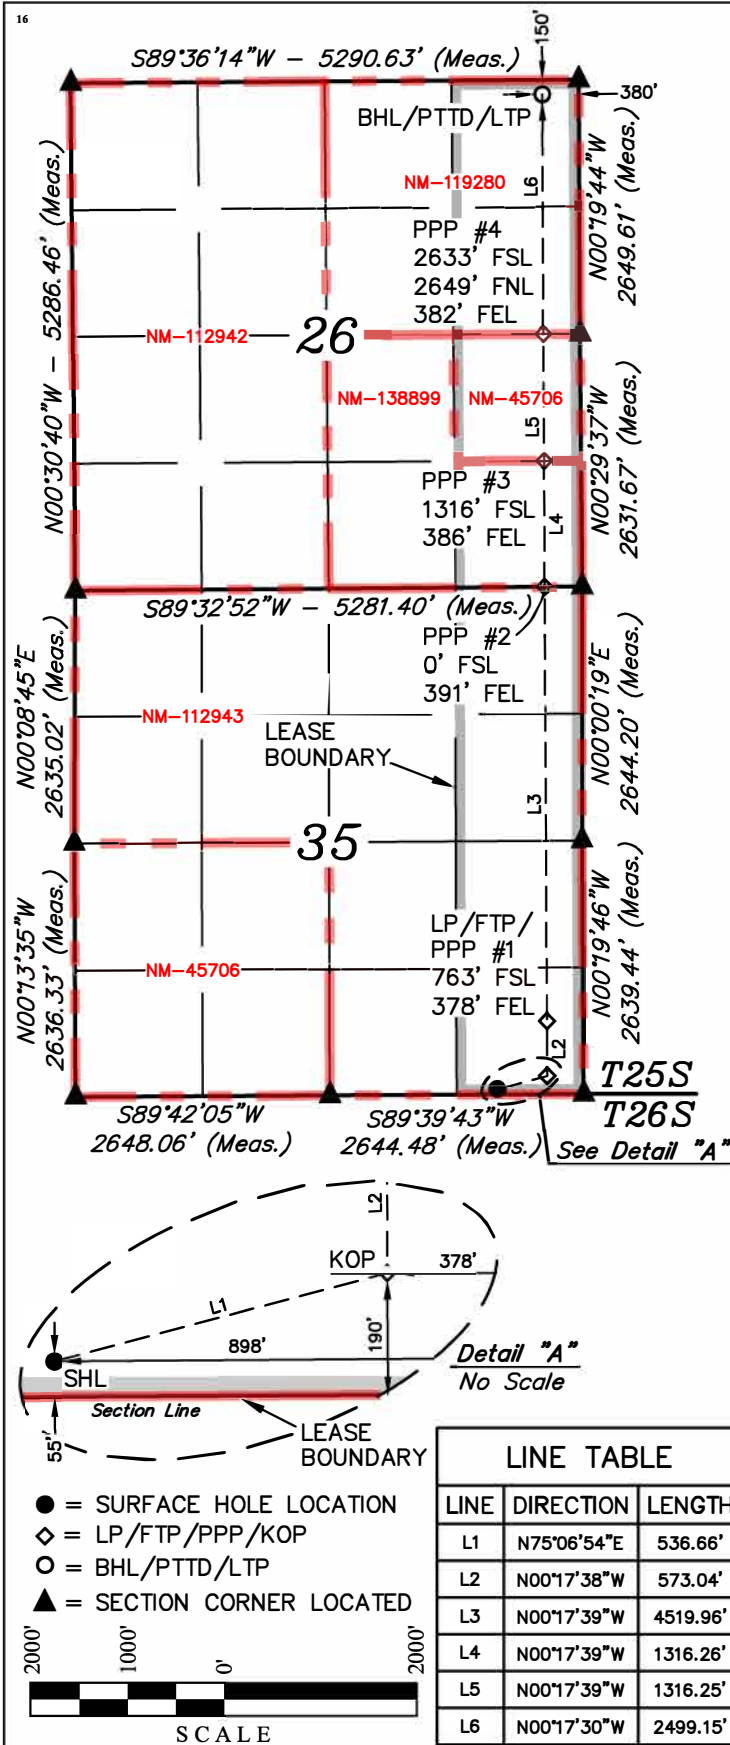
16

150'

S89°36'14"W – 5290.63' (Meas.)

380'

BHL/PTTD/LTP

NM–119280

L6

N00°19'44"W 2649.61' (Meas.)

PPP #4
2633' FSL
2649' FNL
382' FEL

N00°30'40"W – 5286.46' (Meas.)

NM–112942

26

NM–138899

NM–45706

L5

N00°29'37"W 2631.67' (Meas.)

PPP #3
1316' FSL
386' FEL

L4

S89°32'52"W – 5281.40' (Meas.)

PPP #2
0' FSL
391' FEL

N00°08'45"E 2635.02' (Meas.)

NM–112943

LEASE BOUNDARY

N00°00'19"E 2644.20' (Meas.)

L3

35

N00°13'35"W 2636.33' (Meas.)

LP/FTP/
PPP #1
763' FSL
378' FEL

NM–45706

N00°19'46"W 2639.44' (Meas.)

L2

T25S
T26S

S89°42'05"W
2648.06' (Meas.)

S89°39'43"W
2644.48' (Meas.)

See Detail "A"

L2

KOP

378'

L1

190'

898'

Detail "A"
No Scale

SHL

Section Line

LEASE BOUNDARY

55'

● = SURFACE HOLE LOCATION
◇ = LP/FTP/PPP/KOP
○ = BHL/PTTD/LTP
▲ = SECTION CORNER LOCATED

2000' 1000' 0' 2000'

SCALE

LINE TABLE

| LINE | DIRECTION | LENGTH |
|---|---|---|
| L1 | N75°06'54"E | 536.66' |
| L2 | N00°17'38"W | 573.04' |
| L3 | N00°17'39"W | 4519.96' |
| L4 | N00°17'39"W | 1316.26' |
| L5 | N00°17'39"W | 1316.25' |
| L6 | N00°17'30"W | 2499.15' |